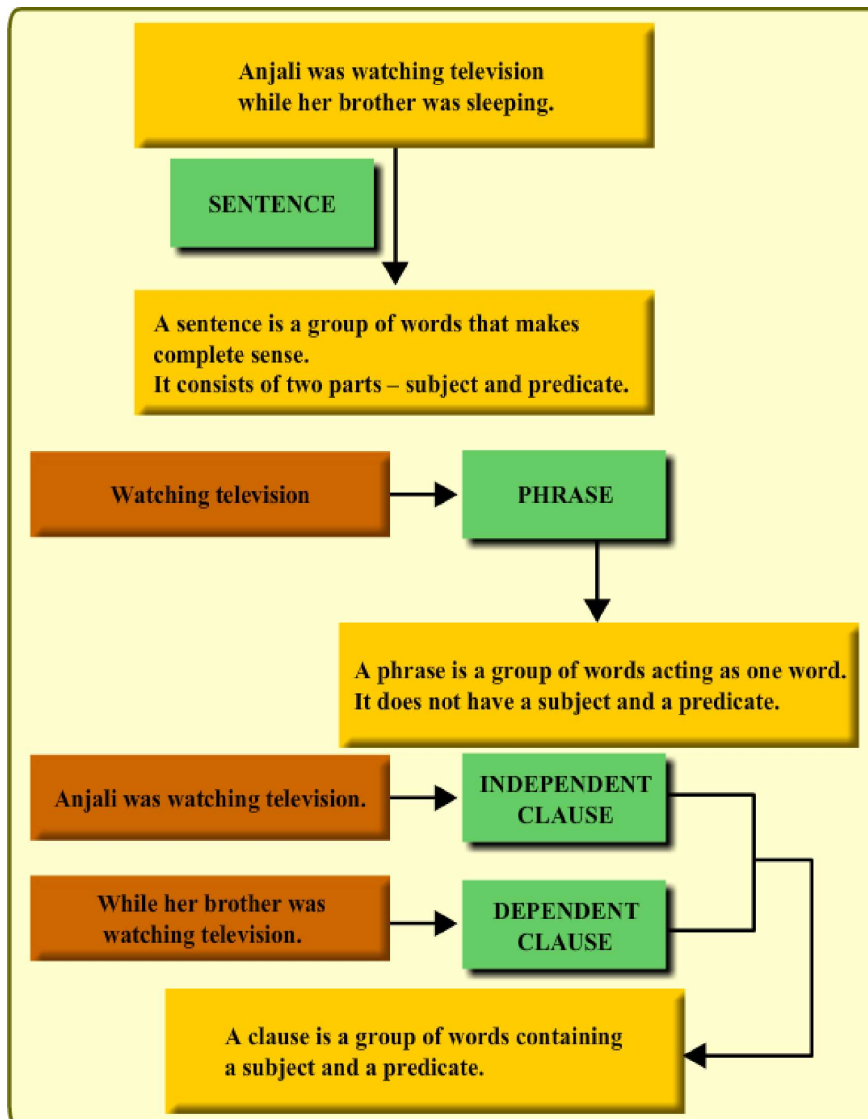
Anjali was watching television while her brother was sleeping.

SENTENCE

A sentence is a group of words that makes complete sense.
It consists of two parts – subject and predicate.

Watching television

PHRASE

A phrase is a group of words acting as one word.
It does not have a subject and a predicate.

Anjali was watching television.

INDEPENDENT CLAUSE

While her brother was watching television.

DEPENDENT CLAUSE

A clause is a group of words containing a subject and a predicate.